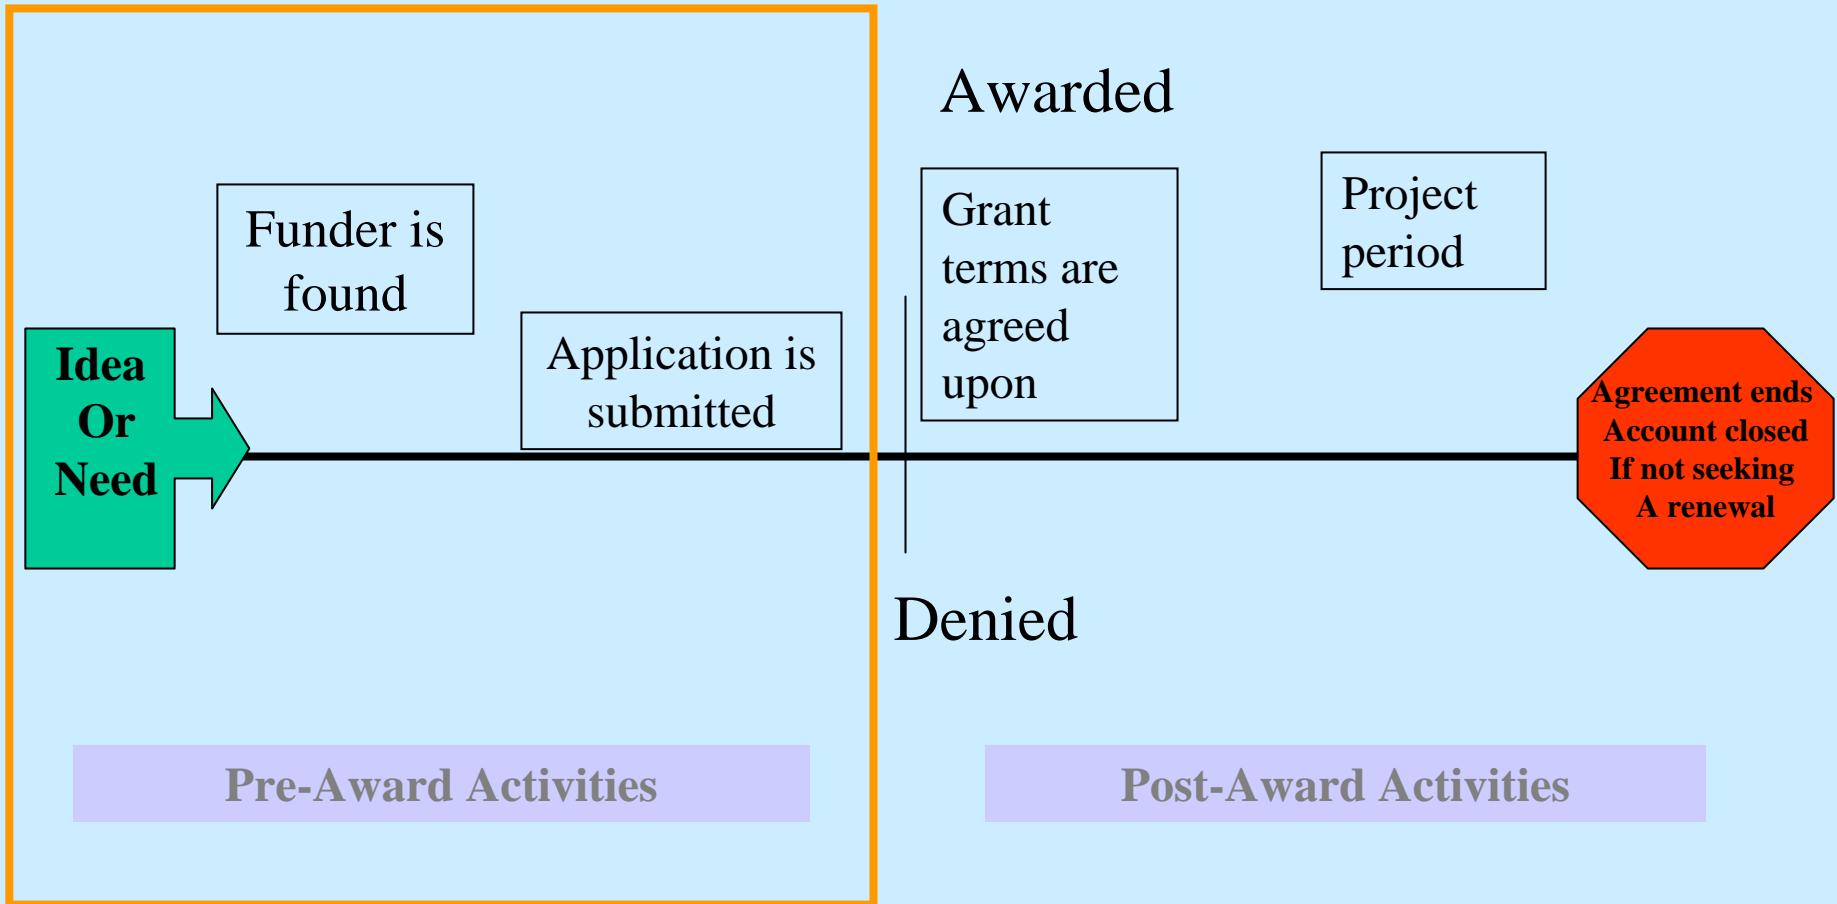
Awarded

Funder is found

Grant terms are agreed upon

Project period

Idea Or Need

Application is submitted

Agreement ends
Account closed
If not seeking
A renewal

Denied

Pre-Award Activities

Post-Award Activities